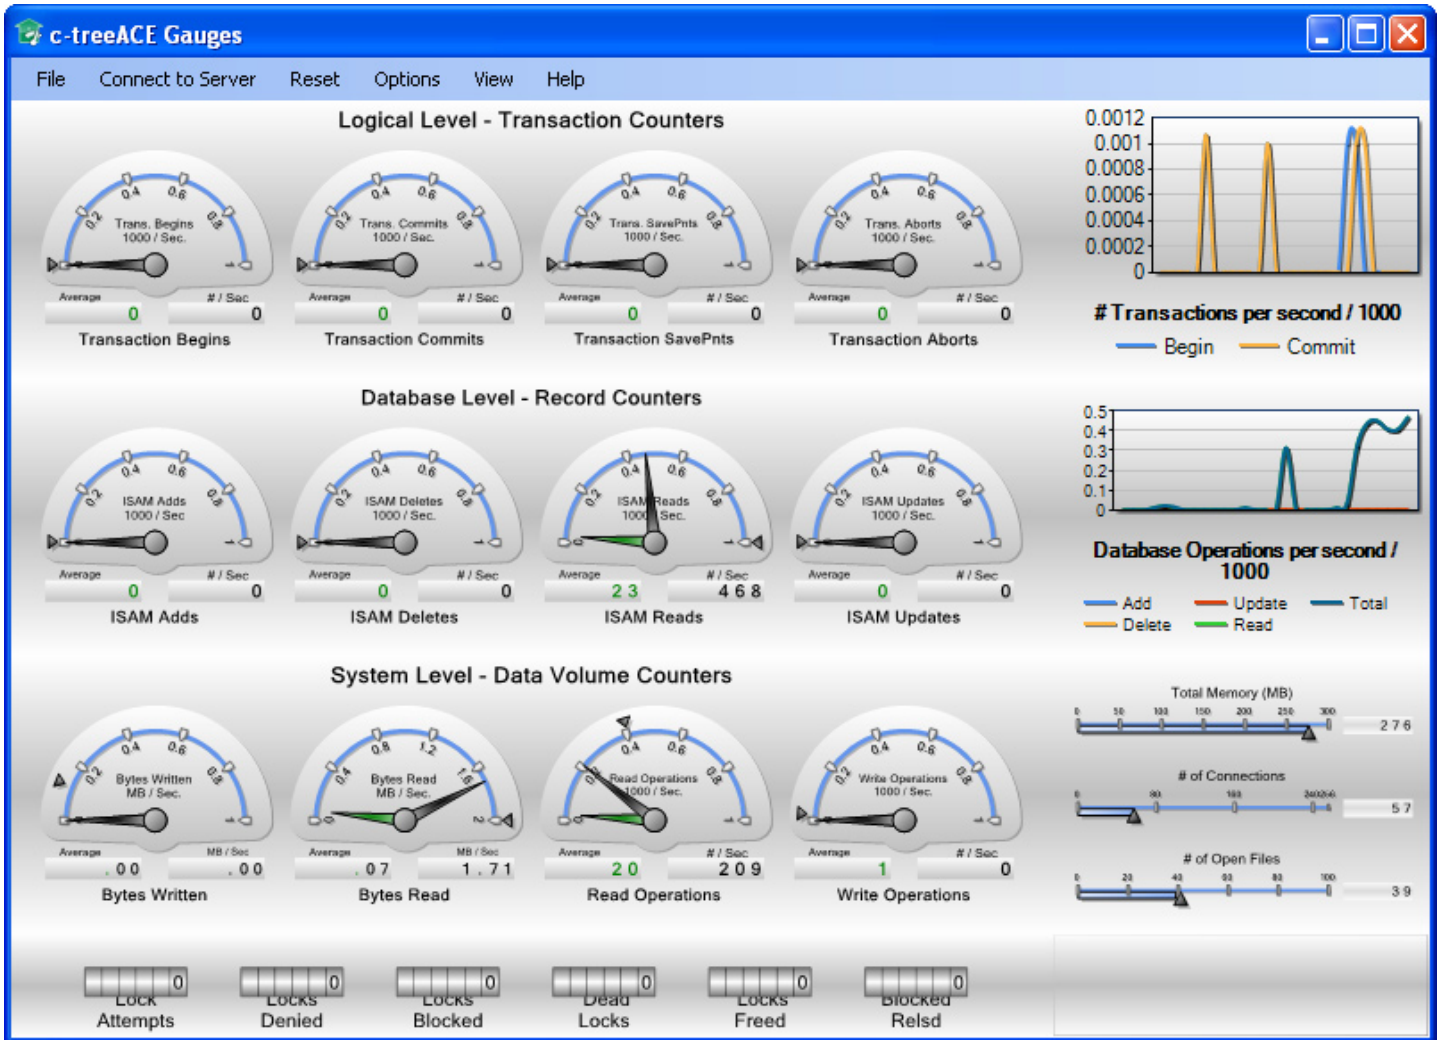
c-treeACE Gauges

File Connect to Server Reset Options View Help

Logical Level - Transaction Counters

0.2 0.4 0.6 0.8 Trans. Begins 1000 / Sec.
Average 0 # / Sec 0
Transaction Begins

0.2 0.4 0.6 0.8 Trans. Commits 1000 / Sec.
Average 0 # / Sec 0
Transaction Commits

0.2 0.4 0.6 0.8 Trans. SavePnts 1000 / Sec.
Average 0 # / Sec 0
Transaction SavePnts

0.2 0.4 0.6 0.8 Trans. Aborts 1000 / Sec.
Average 0 # / Sec 0
Transaction Aborts

0.0012
0.001
0.0008
0.0006
0.0004
0.0002
0
# Transactions per second / 1000
Begin Commit

Database Level - Record Counters

0.2 0.4 0.6 0.8 ISAM Adds 1000 / Sec
Average 0 # / Sec 0
ISAM Adds

0.2 0.4 0.6 0.8 ISAM Deletes 1000 / Sec.
Average 0 # / Sec 0
ISAM Deletes

0.2 0.4 0.6 0.8 ISAM Reads 1000 / Sec.
Average 23 # / Sec 468
ISAM Reads

0.2 0.4 0.6 0.8 ISAM Updates 1000 / Sec.
Average 0 # / Sec 0
ISAM Updates

0.5
0.4
0.3
0.2
0.1
0
Database Operations per second / 1000
Add Update Total
Delete Read

System Level - Data Volume Counters

0.2 0.4 0.6 0.8 Bytes Written MB / Sec.
Average .00 MB / Sec .00
Bytes Written

0.4 0.8 1.2 1.6 2 Bytes Read MB / Sec.
Average .07 MB / Sec 1.71
Bytes Read

0.2 0.4 0.6 0.8 Read Operations 1000 / Sec.
Average 20 # / Sec 209
Read Operations

0.2 0.4 0.6 0.8 Write Operations 1000 / Sec.
Average 1 # / Sec 0
Write Operations

Total Memory (MB)
0 50 100 150 200 250 300
276

# of Connections
0 80 160 240
57

# of Open Files
0 20 40 60 80 100
39

0 Lock Attempts
0 Locks Denied
0 Locks Blocked
0 Dead Locks
0 Locks Freed
0 Blocked Relsd